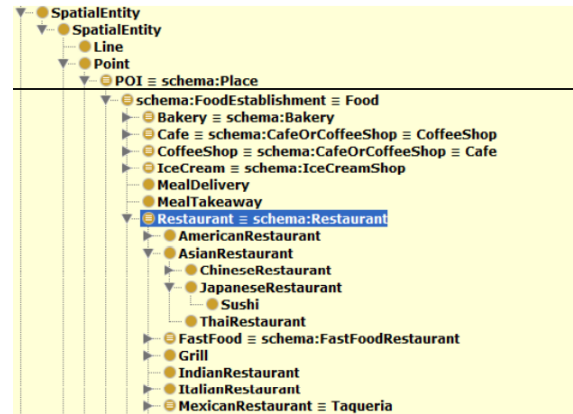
SpatialEntity
SpatialEntity
Line
Point
POI ≡ schema:Place
schema:FoodEstablishment ≡ Food
Bakery ≡ schema:Bakery
Cafe ≡ schema:CafeOrCoffeeShop ≡ CoffeeShop
CoffeeShop ≡ schema:CafeOrCoffeeShop ≡ Cafe
IceCream ≡ schema:IceCreamShop
MealDelivery
MealTakeaway
Restaurant ≡ schema:Restaurant
AmericanRestaurant
AsianRestaurant
ChineseRestaurant
JapaneseRestaurant
Sushi
ThaiRestaurant
FastFood ≡ schema:FastFoodRestaurant
Grill
IndianRestaurant
ItalianRestaurant
MexicanRestaurant ≡ Taqueria